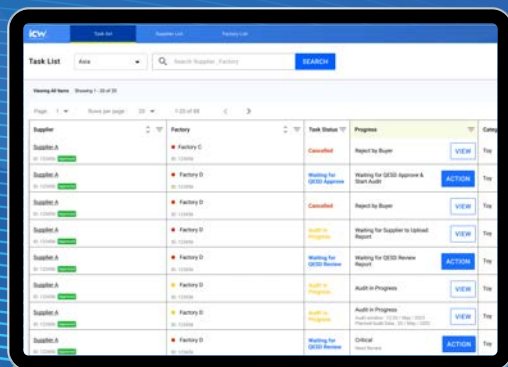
ICW Task list Supplier List Factory List

Task List Asia Search Supplier, Factory SEARCH

Viewing All Items Showing 1 - 20 of 20

Page 1 Rows per page 20 1-20 of 88

| Supplier | Factory | Task Status | Progress | Categ |
|---|---|---|---|---|
| Supplier A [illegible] Approved | Factory C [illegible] | Cancelled | Reject by Buyer VIEW | Toy |
| Supplier A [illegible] Approved | Factory D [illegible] | Waiting for QESD Approve | Waiting for QESD Approve & Start Audit ACTION | Toy |
| Supplier A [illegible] Approved | Factory D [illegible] | Cancelled | Reject by Buyer VIEW | Toy |
| Supplier A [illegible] Approved | Factory D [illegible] | Audit in Progress | Waiting for Supplier to Upload Report VIEW | Toy |
| Supplier A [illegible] Approved | Factory D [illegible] | Waiting for QESD Review | Waiting for QESD Review Report ACTION | Toy |
| Supplier A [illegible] Approved | Factory D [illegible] | Audit in Progress | Audit in Progress VIEW | Toy |
| Supplier A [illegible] Approved | Factory D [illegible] | Audit in Progress | Audit in Progress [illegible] VIEW | Toy |
| Supplier A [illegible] Approved | Factory D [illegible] | Waiting for QESD Review | Critical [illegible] ACTION | Toy |